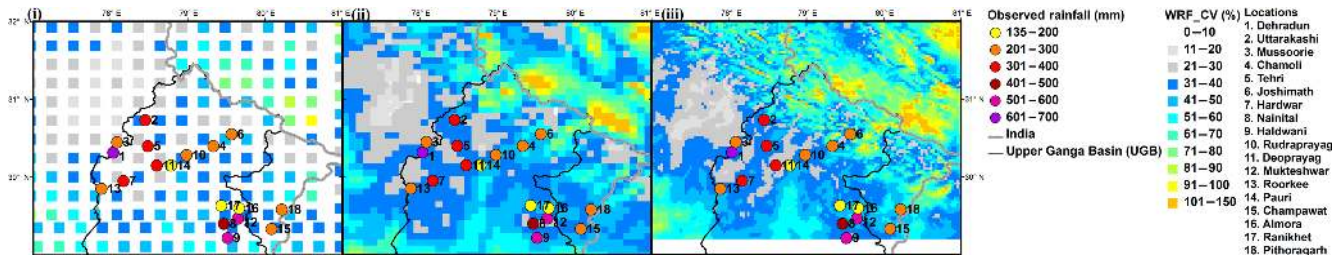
(i)
78° E 79° E 80° E 81° E
32° N
31° N
30° N
2
3
1
5
4
6
11
10
14
7
13
17
16
12
8
9
18
15

(ii)
78° E 79° E 80° E 81° E
2
3
1
5
4
6
11
10
14
7
13
17
16
12
8
9
18
15

(iii)
78° E 79° E 80° E 81° E
31° N
30° N
2
3
1
5
4
6
11
10
14
7
13
17
16
12
8
9
18
15

Observed rainfall (mm)
135 – 200
201 – 300
301 – 400
401 – 500
501 – 600
601 – 700
India
Upper Ganga Basin (UGB)

WRF_CV (%)
0 – 10
11 – 20
21 – 30
31 – 40
41 – 50
51 – 60
61 – 70
71 – 80
81 – 90
91 – 100
101 – 150

Locations
1. Dehradun
2. Uttarakashi
3. Mussoorie
4. Chamoli
5. Tehri
6. Joshimath
7. Hardwar
8. Nainital
9. Haldwani
10. Rudraprayag
11. Deoprayag
12. Mukteshwar
13. Roorkee
14. Pauri
15. Champawat
16. Almora
17. Ranikhet
18. Pithoragarh